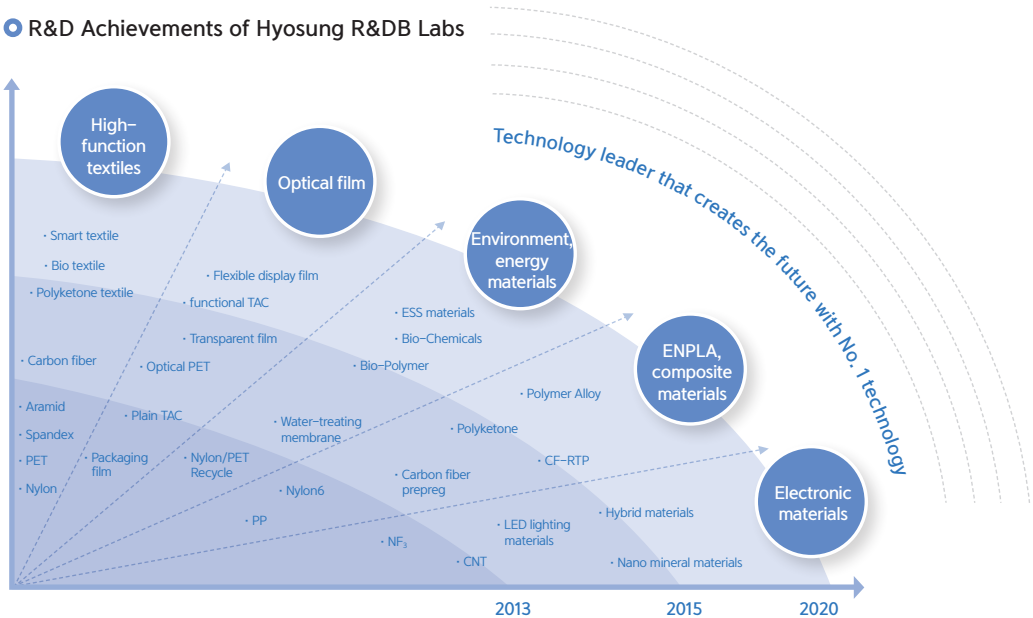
R&D Achievements of Hyosung R&DB Labs

Technology leader that creates the future with No. 1 technology

High-function textiles

Optical film

Environment, energy materials

ENPLA, composite materials

Electronic materials

· Smart textile
· Bio textile
· Polyketone textile
· Carbon fiber
· Aramid
· Spandex
· PET
· Nylon

· Flexible display film
· functional TAC
· Transparent film
· Optical PET
· Plain TAC
· Packaging film

· ESS materials
· Bio-Chemicals
· Bio-Polymer
· Water-treating membrane
· Nylon/PET Recycle
· Nylon6
· PP

· Polymer Alloy
· Polyketone
· CF-RTP
· Carbon fiber prepreg

· Hybrid materials
· LED lighting materials
· $NF_3$
· CNT
· Nano mineral materials

2013
2015
2020